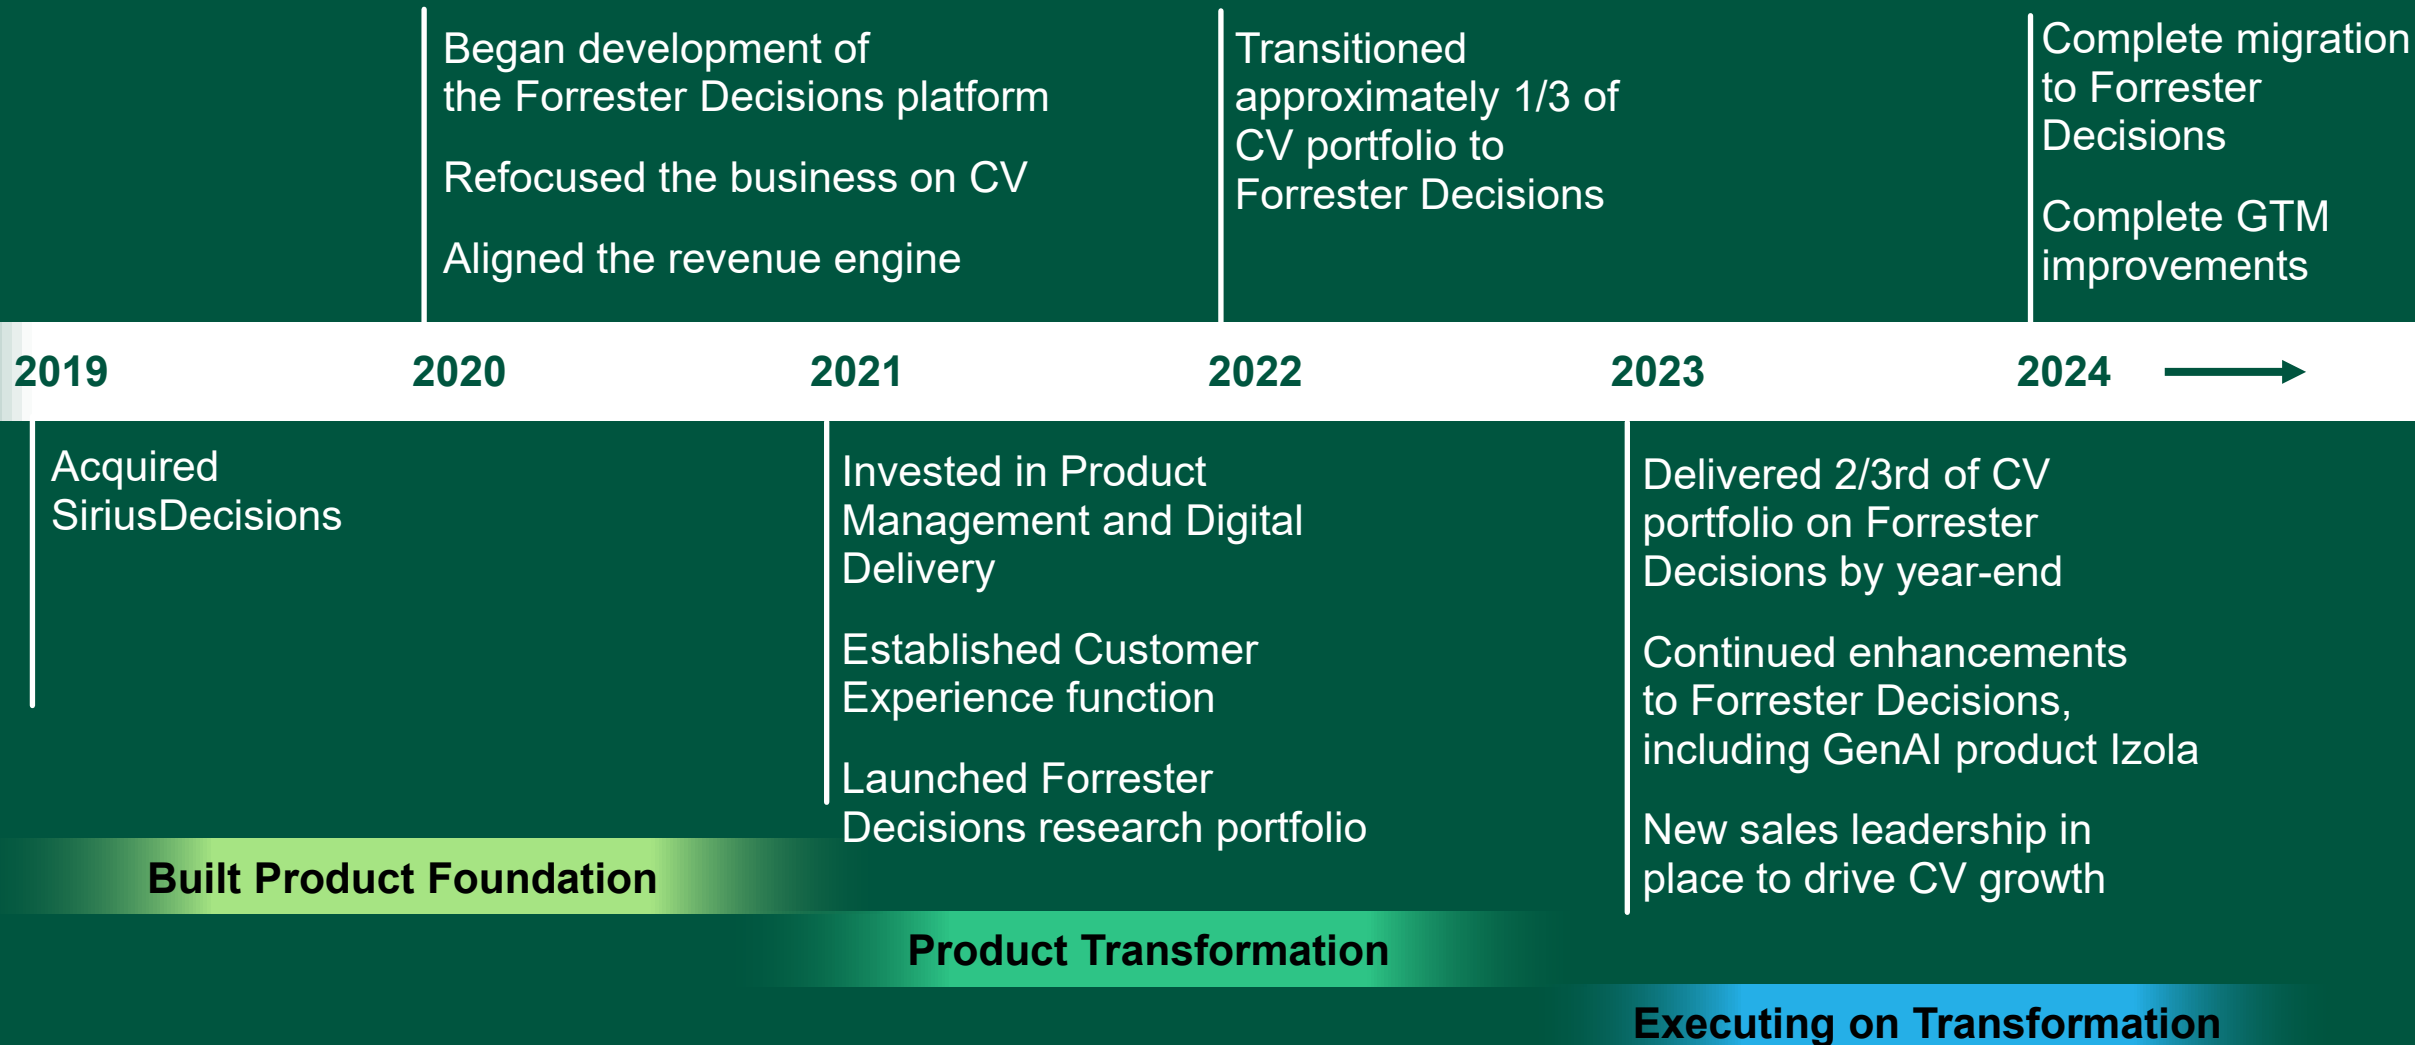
Began development of the Forrester Decisions platform

Refocused the business on CV

Aligned the revenue engine

Transitioned approximately 1/3 of CV portfolio to Forrester Decisions

Complete migration to Forrester Decisions

Complete GTM improvements

2019

2020

2021

2022

2023

2024

Acquired SiriusDecisions

Invested in Product Management and Digital Delivery

Established Customer Experience function

Launched Forrester Decisions research portfolio

Delivered 2/3rd of CV portfolio on Forrester Decisions by year-end

Continued enhancements to Forrester Decisions, including GenAI product Izola

New sales leadership in place to drive CV growth

Built Product Foundation

Product Transformation

Executing on Transformation